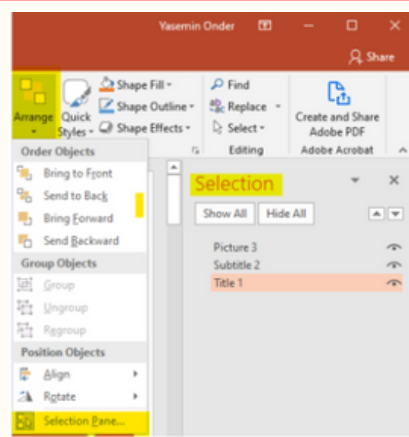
Yasemin Onder

Share

Arrange

Quick Styles

Shape Fill

Shape Outline

Shape Effects

Find

Replace

Select

Editing

Create and Share Adobe PDF

Adobe Acrobat

Order Objects

Bring to Front

Send to Back

Bring Forward

Send Backward

Group Objects

Group

Ungroup

Regroup

Position Objects

Align

Rotate

Selection Pane...

Selection

Show All

Hide All

Picture 3

Subtitle 2

Title 1